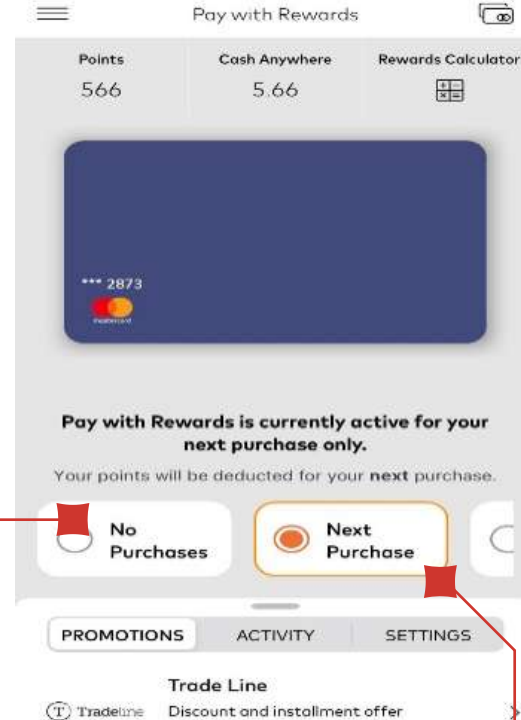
Pay with Rewards

Points
566

Cash Anywhere
5.66

Rewards Calculator

*** 2873
mastercard

Pay with Rewards is currently active for your next purchase only.

Your points will be deducted for your next purchase.

No Purchases

Next Purchase

PROMOTIONS
ACTIVITY
SETTINGS

Trade Line
Tradeline
Discount and installment offer